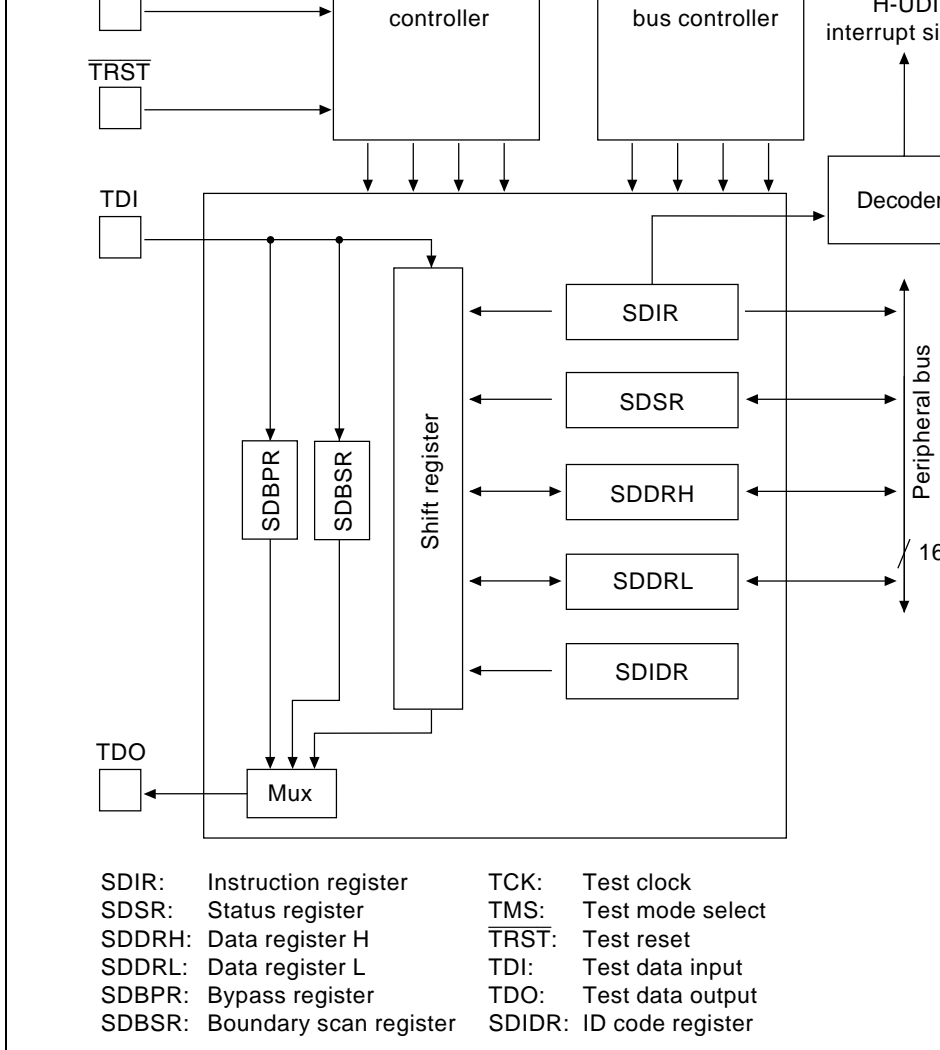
controller

bus controller

H-UDI
interrupt si

$\overline{TRST}$

TDI

Decoder

SDIR

Peripheral bus

SDSR

SDBPR

SDBSR

Shift register

SDDRH

16

SDDRL

SDIDR

TDO

Mux

SDIR: Instruction register
SDSR: Status register
SDDRH: Data register H
SDDRL: Data register L
SDBPR: Bypass register
SDBSR: Boundary scan register

TCK: Test clock
TMS: Test mode select
$\overline{TRST}$: Test reset
TDI: Test data input
TDO: Test data output
SDIDR: ID code register